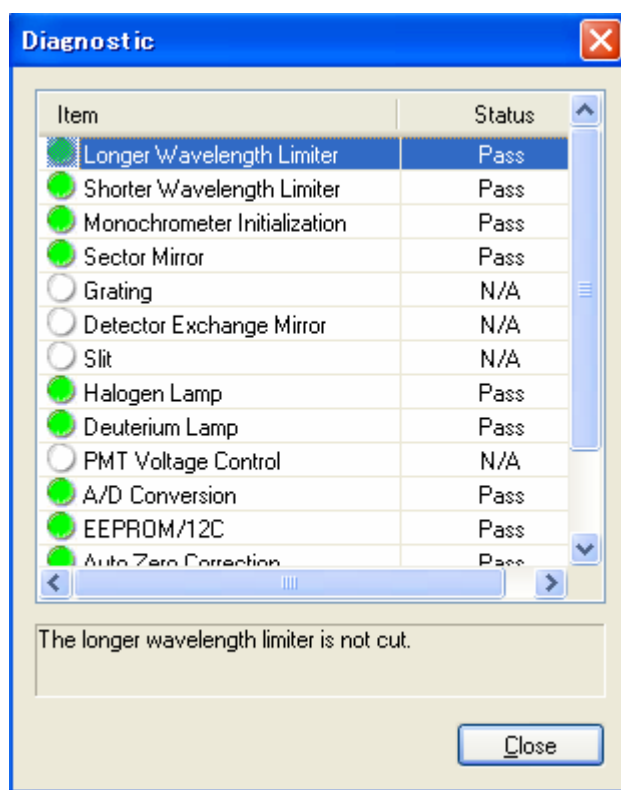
Diagnostic

| Item | Status |
|---|---|
| Longer Wavelength Limiter | Pass |
| Shorter Wavelength Limiter | Pass |
| Monochrometer Initialization | Pass |
| Sector Mirror | Pass |
| Grating | N/A |
| Detector Exchange Mirror | N/A |
| Slit | N/A |
| Halogen Lamp | Pass |
| Deuterium Lamp | Pass |
| PMT Voltage Control | N/A |
| A/D Conversion | Pass |
| EEPROM/12C | Pass |
| Auto Zero Correction | Pass |

The longer wavelength limiter is not cut.

Close